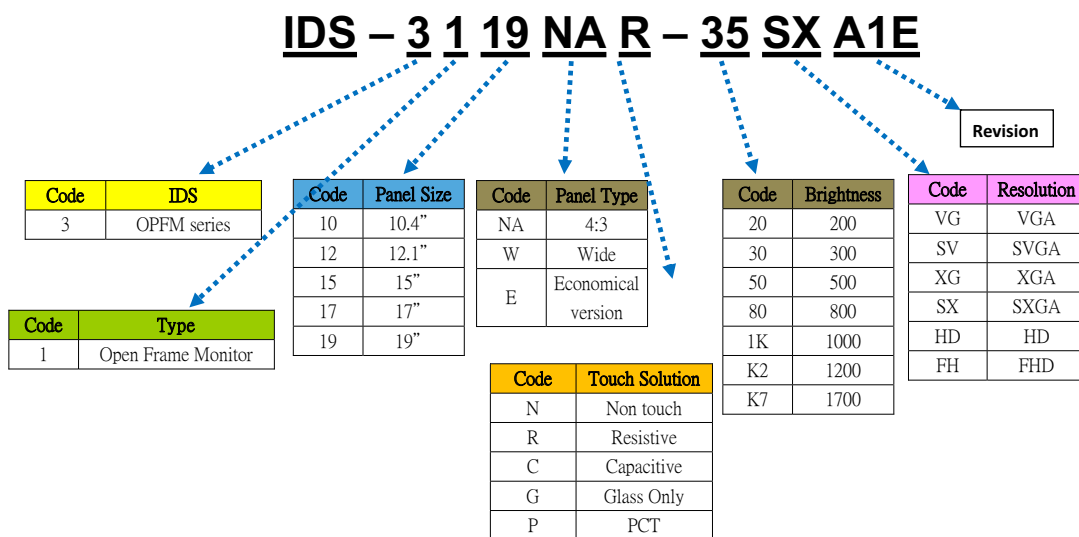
IDS – 3 1 19 NA R – 35 SX A1E

Revision

| Code | IDS |
|---|---|
| 3 | OPFM series |

| Code | Type |
|---|---|
| 1 | Open Frame Monitor |

| Code | Panel Size |
|---|---|
| 10 | 10.4” |
| 12 | 12.1” |
| 15 | 15” |
| 17 | 17” |
| 19 | 19” |

| Code | Panel Type |
|---|---|
| NA | 4:3 |
| W | Wide |
| E | Economical version |

| Code | Touch Solution |
|---|---|
| N | Non touch |
| R | Resistive |
| C | Capacitive |
| G | Glass Only |
| P | PCT |

| Code | Brightness |
|---|---|
| 20 | 200 |
| 30 | 300 |
| 50 | 500 |
| 80 | 800 |
| 1K | 1000 |
| K2 | 1200 |
| K7 | 1700 |

| Code | Resolution |
|---|---|
| VG | VGA |
| SV | SVGA |
| XG | XGA |
| SX | SXGA |
| HD | HD |
| FH | FHD |